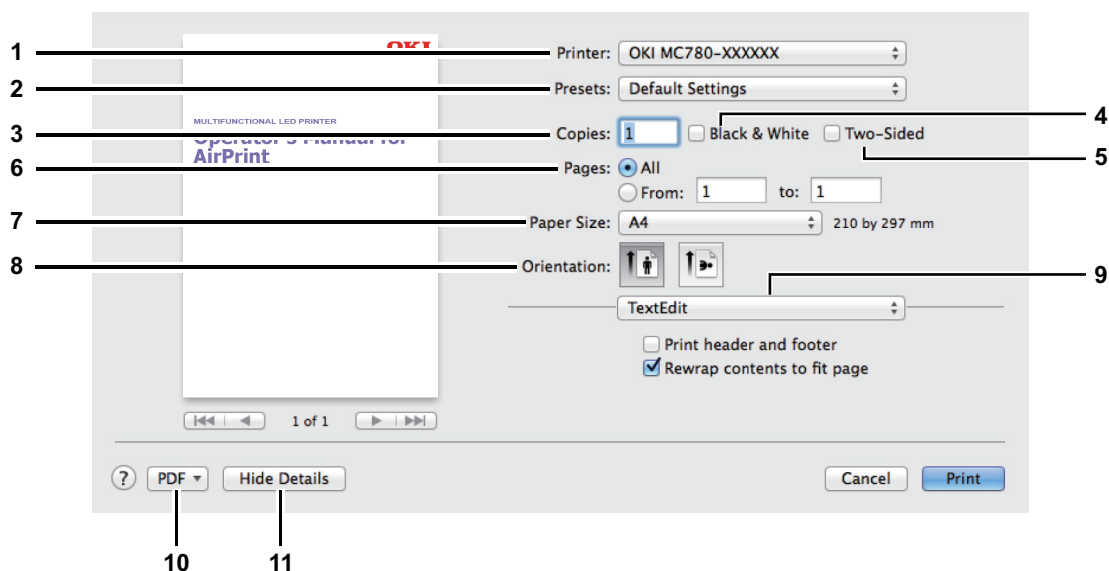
1
2
3
4
5
6
7
8
9

OKI
MULTIFUNCTIONAL LED PRINTER
Operator's Manual for
AirPrint

Printer: OKI MC780-XXXXXX
Presets: Default Settings
Copies: 1 Black & White Two-Sided
Pages: All
From: 1 to: 1
Paper Size: A4 210 by 297 mm
Orientation:
TextEdit
Print header and footer
Rewrap contents to fit page

1 of 1

? PDF Hide Details Cancel Print

10
11